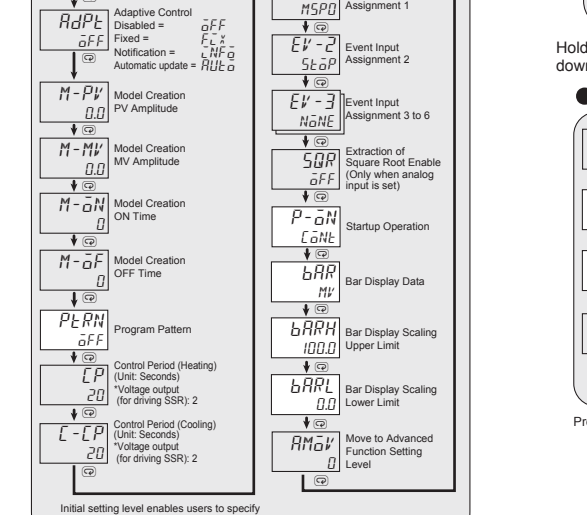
AdPt
oFF
Adaptive Control
Disabled = oFF
Fixed = FiX
Notification = iNFo
Automatic update = AUto

M-PV
0.0
Model Creation PV Amplitude

M-MV
0.0
Model Creation MV Amplitude

M-oN
0
Model Creation ON Time

M-oF
0
Model Creation OFF Time

PtRN
oFF
Program Pattern

CP
20
Control Period (Heating) (Unit: Seconds)
*Voltage output (for driving SSR): 2

C-CP
20
Control Period (Cooling) (Unit: Seconds)
*Voltage output (for driving SSR): 2

Initial setting level enables users to specify

MSPO
Assignment 1

EV-2
StoP
Event Input Assignment 2

EV-3
NoNE
Event Input Assignment 3 to 6

SQR
oFF
Extraction of Square Root Enable (Only when analog input is set)

P-oN
CoNt
Startup Operation

bAR
MV
Bar Display Data

bARH
100.0
Bar Display Scaling Upper Limit

bARL
0.0
Bar Display Scaling Lower Limit

AMoV
0
Move to Advanced Function Setting Level

Hold
down

Pr